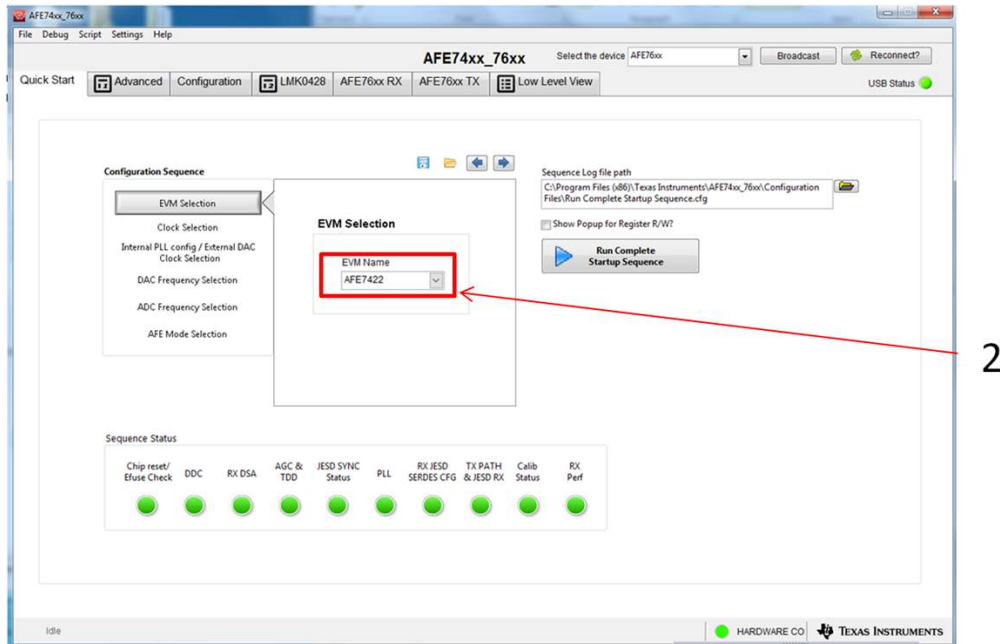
AFE74xx_76xx

File Debug Script Settings Help

AFE74xx_76xx

Select the device AFE76xx

Broadcast

Reconnect?

Quick Start Advanced Configuration LMK0428 AFE76xx RX AFE76xx TX Low Level View

USB Status

Configuration Sequence

EVM Selection

Clock Selection

Internal PLL config / External DAC Clock Selection

DAC Frequency Selection

ADC Frequency Selection

AFE Mode Selection

EVM Selection

EVM Name

AFE7422

Sequence Log file path

C:\Program Files (x86)\Texas Instruments\AFE74xx_76xx\Configuration Files\Run Complete Startup Sequence.cfg

Show Popup for Register R/W?

Run Complete Startup Sequence

2

Sequence Status

| Chip reset/ Efuse Check | DDC | RX DSA | AGC & TDD | JESD SYNC Status | PLL | RX JESD SERDES CFG | TX PATH & JESD RX | Calib Status | RX Perf |
|---|---|---|---|---|---|---|---|---|---|

Idle

HARDWARE CO

TEXAS INSTRUMENTS